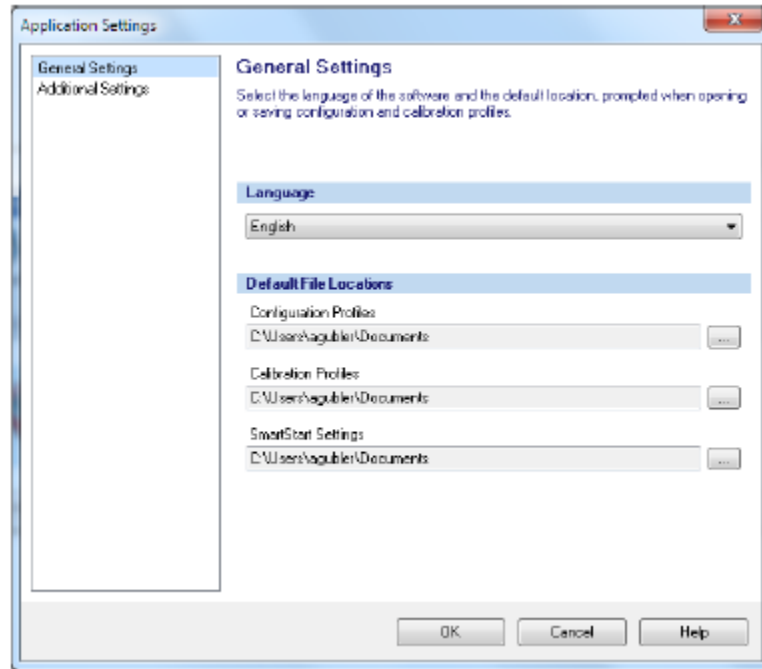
Application Settings

General Settings
Additional Settings

General Settings

Select the language of the software and the default location, prompted when opening or saving configuration and calibration profiles.

Language

English

Default File Locations

Configuration Profiles

C:\Users\agubler\Documents

...

Calibration Profiles

C:\Users\agubler\Documents

...

SmartStart Settings

C:\Users\agubler\Documents

...

OK

Cancel

Help